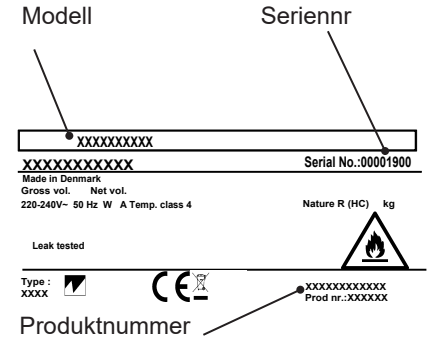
Modell

Seriennr

XXXXXXXXXX

XXXXXXXXXXX

Serial No.:00001900

Made in Denmark

Gross vol. Net vol.

220-240V~ 50 Hz W A Temp. class 4

Nature R (HC) kg

Leak tested

Type : XXXX

CE

XXXXXXXXXXXX
Prod nr.:XXXXXX

Produktnummer